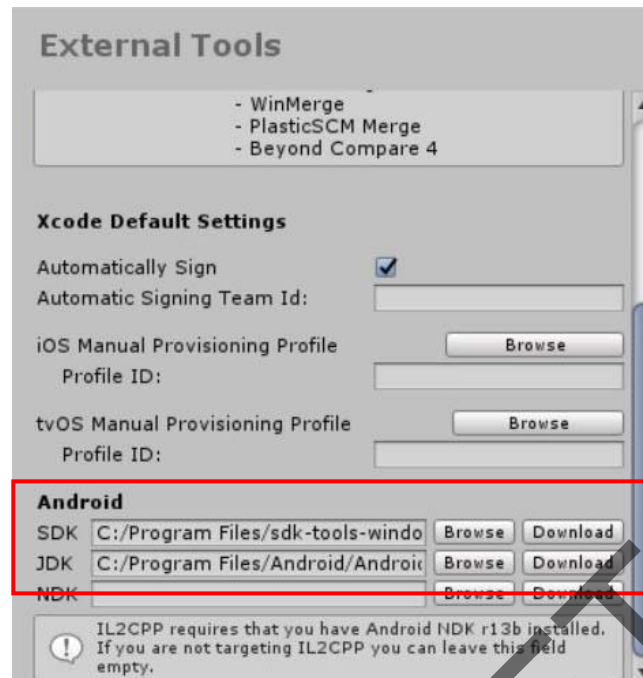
External Tools

- WinMerge
- PlasticSCM Merge
- Beyond Compare 4

Xcode Default Settings

Automatically Sign
Automatic Signing Team Id:

iOS Manual Provisioning Profile Browse
Profile ID:

tvOS Manual Provisioning Profile Browse
Profile ID:

Android
SDK C:/Program Files/sdk-tools-windo Browse Download
JDK C:/Program Files/Android/Androic Browse Download
NDK Browse Download

IL2CPP requires that you have Android NDK r13b installed. If you are not targeting IL2CPP you can leave this field empty.